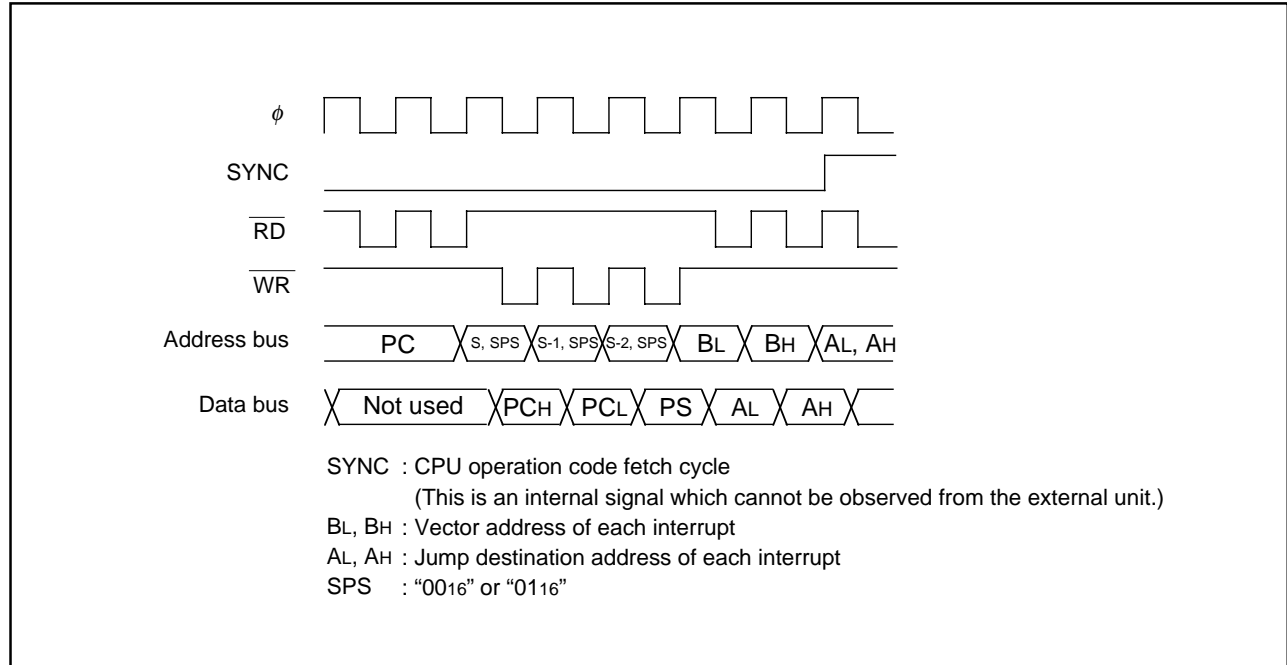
$\phi$

SYNC

$\overline{RD}$

$\overline{WR}$

Address bus PC S, SPS S-1, SPS S-2, SPS $B_L$ $B_H$ $A_L$, $A_H$

Data bus Not used $PC_H$ $PC_L$ PS $A_L$ $A_H$

SYNC : CPU operation code fetch cycle
(This is an internal signal which cannot be observed from the external unit.)
$B_L$, $B_H$ : Vector address of each interrupt
$A_L$, $A_H$ : Jump destination address of each interrupt
SPS : "$00_{16}$" or "$01_{16}$"